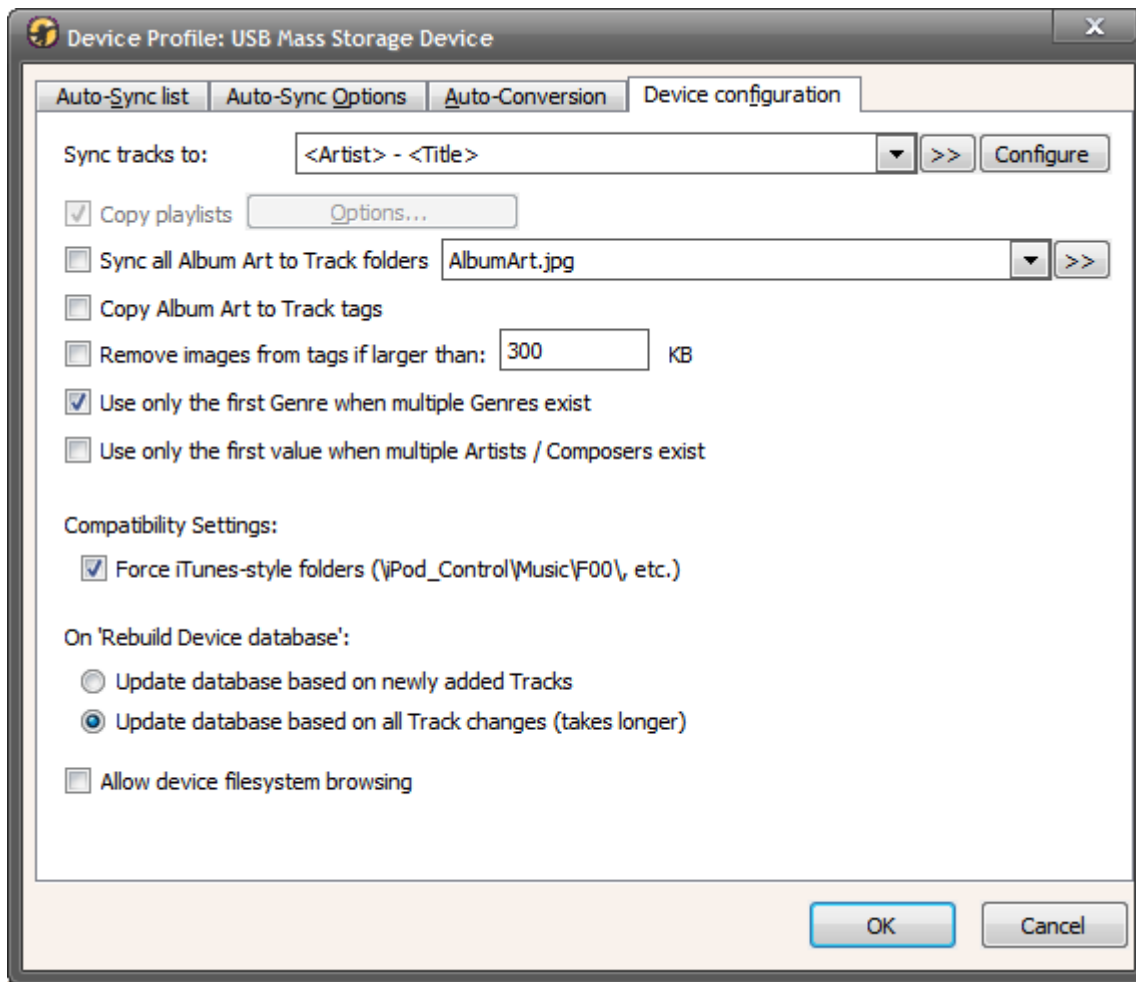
Device Profile: USB Mass Storage Device

X

Auto-Sync list
Auto-Sync Options
Auto-Conversion
Device configuration

Sync tracks to: <Artist> - <Title> >> Configure

Copy playlists Options...

Sync all Album Art to Track folders AlbumArt.jpg >>

Copy Album Art to Track tags

Remove images from tags if larger than: 300 KB

Use only the first Genre when multiple Genres exist

Use only the first value when multiple Artists / Composers exist

Compatibility Settings:

Force iTunes-style folders (\iPod_Control\Music\F00\, etc.)

On 'Rebuild Device database':

Update database based on newly added Tracks

Update database based on all Track changes (takes longer)

Allow device filesystem browsing

OK
Cancel